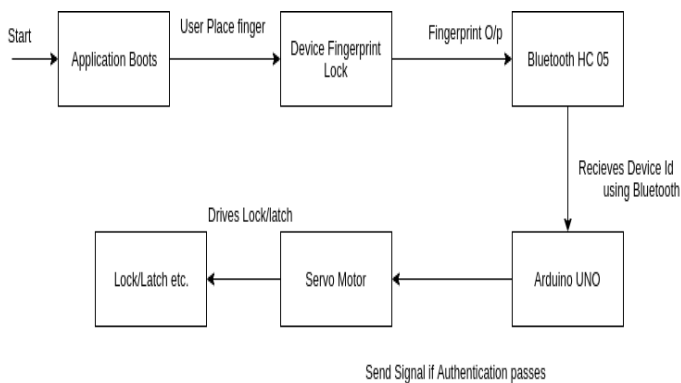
Start

Application Boots

User Place finger

Device Fingerprint Lock

Fingerprint O/p

Bluetooth HC 05

Recieves Device Id using Bluetooth

Drives Lock/latch

Lock/Latch etc.

Servo Motor

Arduino UNO

Send Signal if Authentication passes